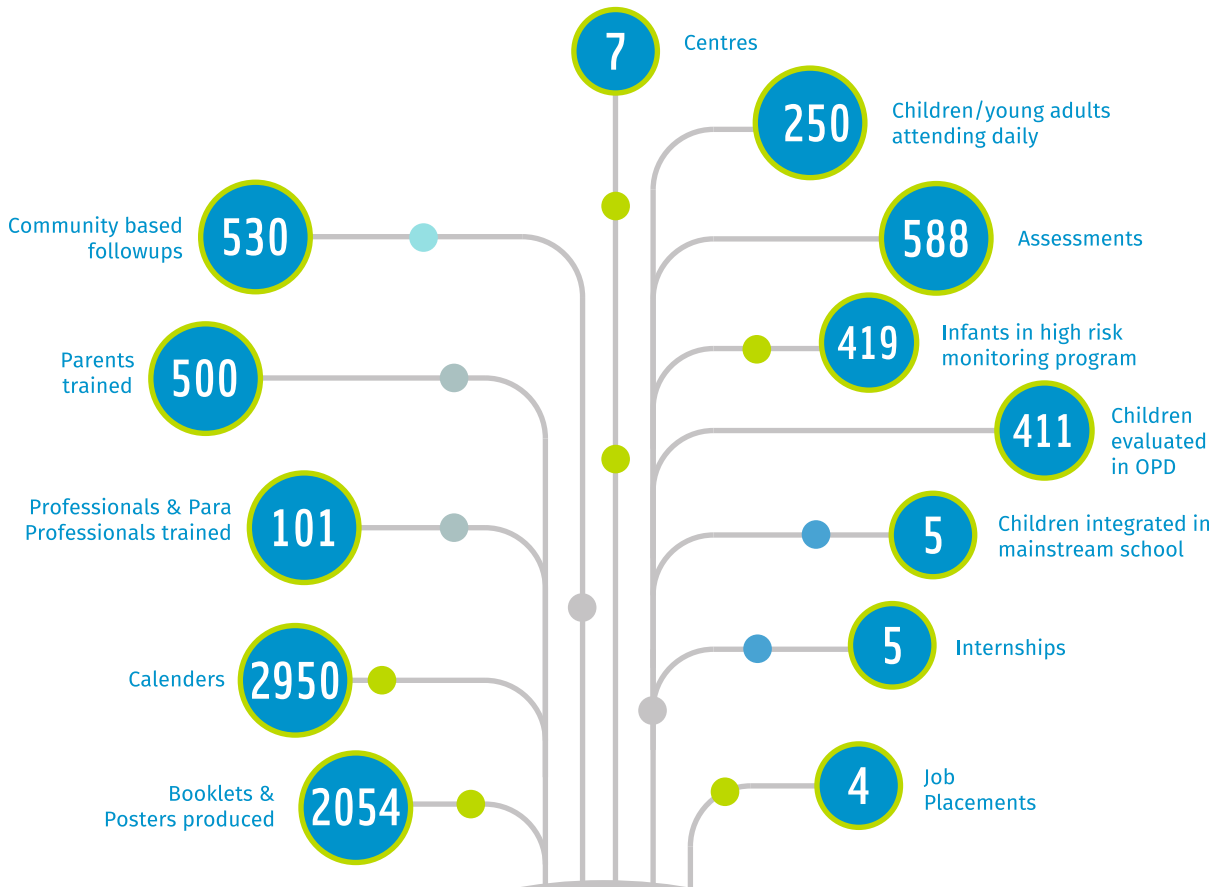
7 Centres

250 Children/young adults attending daily

Community based followups 530

588 Assessments

419 Infants in high risk monitoring program

Parents trained 500

411 Children evaluated in OPD

Professionals & Para Professionals trained 101

5 Children integrated in mainstream school

5 Internships

Calenders 2950

Booklets & Posters produced 2054

4 Job Placements